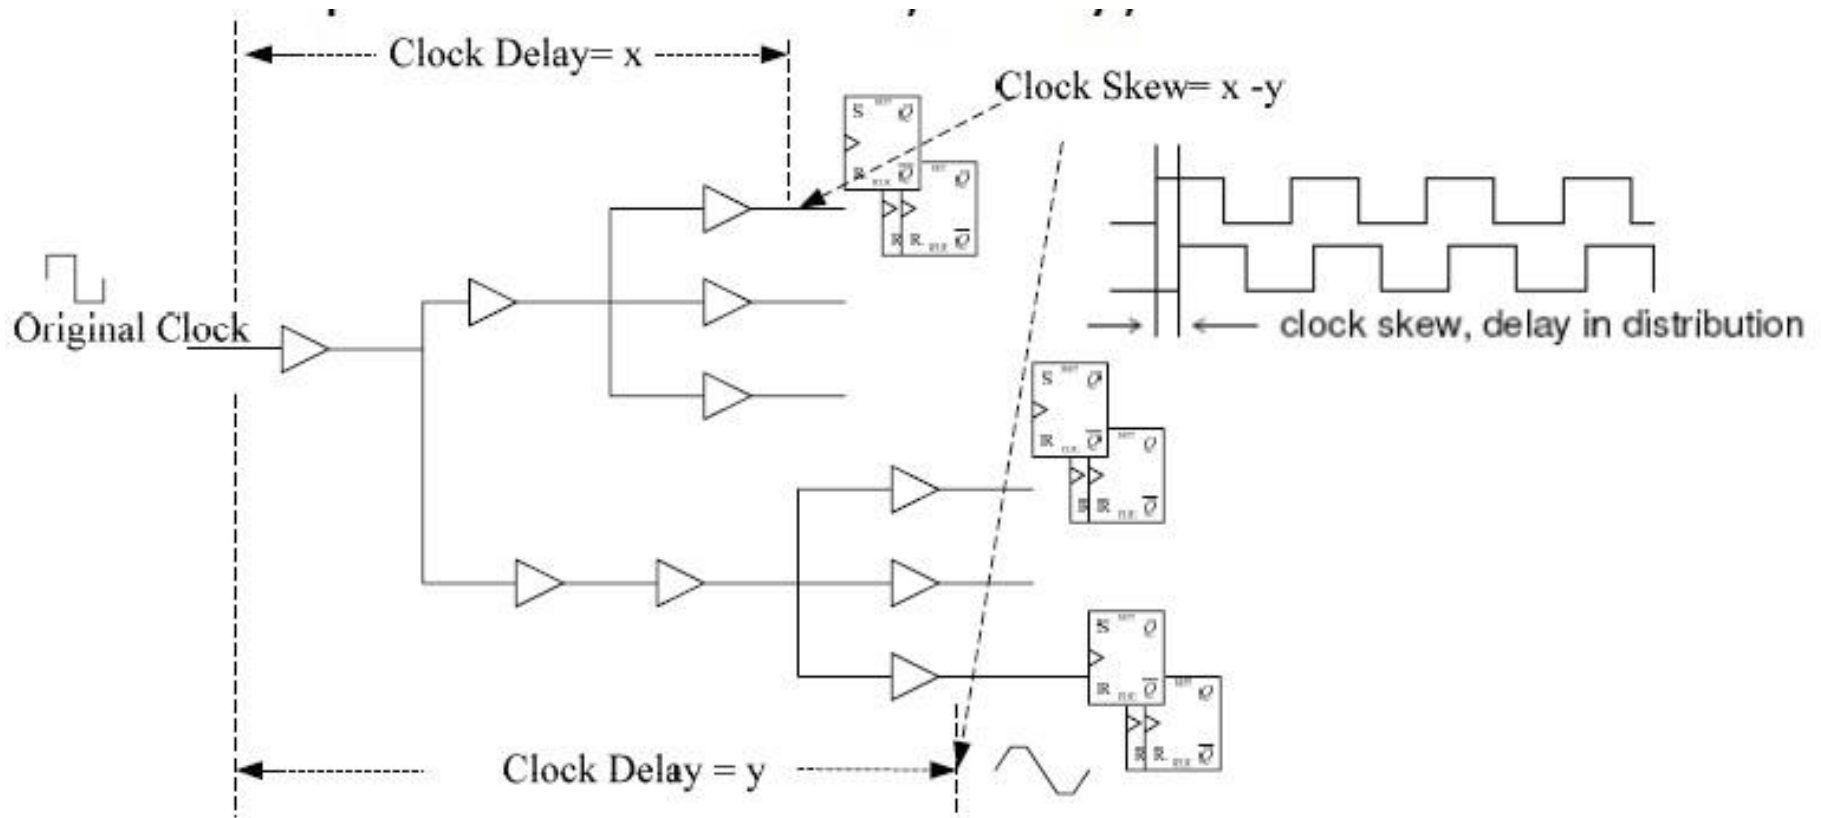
Clock Delay= x

Clock Skew= x -y

Original Clock

clock skew, delay in distribution

Clock Delay = y

S SET Q
R CLR $\overline{Q}$

S SET Q
R CLR $\overline{Q}$

S SET Q
R CLR $\overline{Q}$

S SET Q
R CLR $\overline{Q}$

S SET Q
R CLR $\overline{Q}$

S SET Q
R CLR $\overline{Q}$